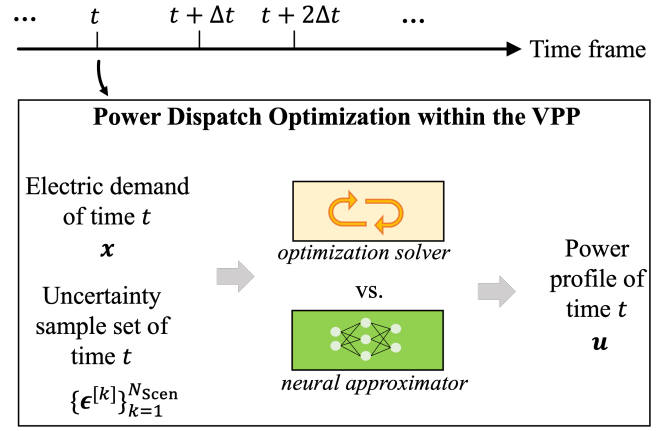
... $t$ $t+\Delta t$ $t+2\Delta t$ ... Time frame

Power Dispatch Optimization within the VPP

Electric demand of time $t$
$\boldsymbol{x}$

Uncertainty sample set of time $t$
$\{\boldsymbol{\epsilon}^{[k]}\}_{k=1}^{N_{\text{Scen}}}$

optimization solver

vs.

neural approximator

Power profile of time $t$
$\boldsymbol{u}$